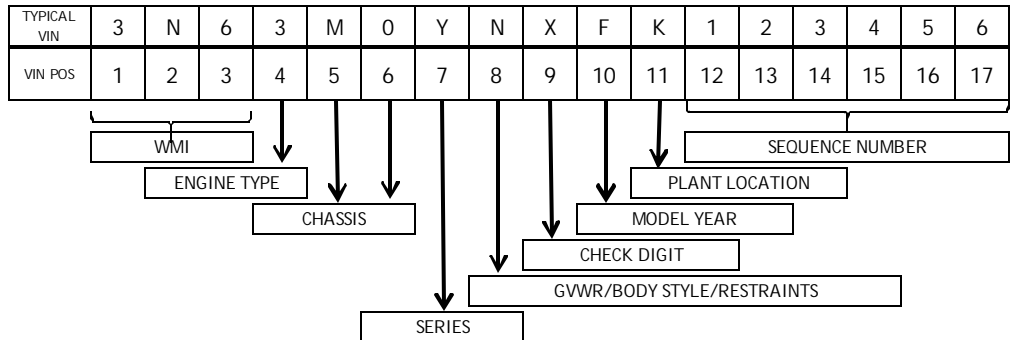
| TYPICAL VIN | 3 | N | 6 | 3 | M | 0 | Y | N | X | F | K | 1 | 2 | 3 | 4 | 5 | 6 |
|---|---|---|---|---|---|---|---|---|---|---|---|---|---|---|---|---|---|
| VIN POS | 1 | 2 | 3 | 4 | 5 | 6 | 7 | 8 | 9 | 10 | 11 | 12 | 13 | 14 | 15 | 16 | 17 |

WMI

ENGINE TYPE

CHASSIS

SERIES

GVWR/BODY STYLE/RESTRAINTS

CHECK DIGIT

MODEL YEAR

PLANT LOCATION

SEQUENCE NUMBER